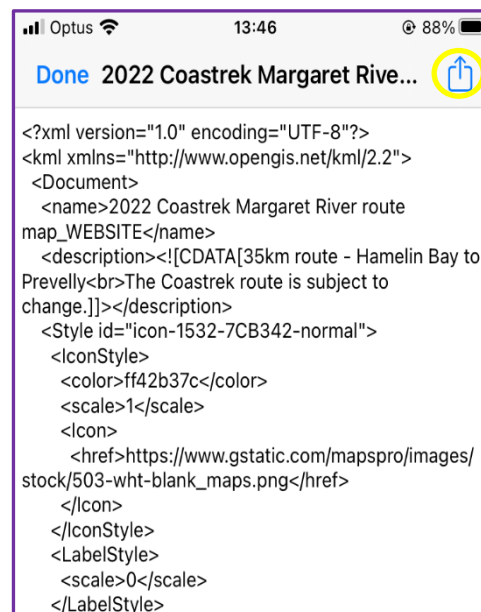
Optus 13:46 88%

Done 2022 Coastrek Margaret Rive...

<?xml version="1.0" encoding="UTF-8"?>
<kml xmlns="http://www.opengis.net/kml/2.2">
<Document>
<name>2022 Coastrek Margaret River route map_WEBSITE</name>
<description><![CDATA[35km route - Hamelin Bay to Prevelly<br>The Coastrek route is subject to change.]]></description>
<Style id="icon-1532-7CB342-normal">
<IconStyle>
<color>ff42b37c</color>
<scale>1</scale>
<Icon>
<href>https://www.gstatic.com/mapspro/images/stock/503-wht-blank_maps.png</href>
</Icon>
</IconStyle>
<LabelStyle>
<scale>0</scale>
</LabelStyle>